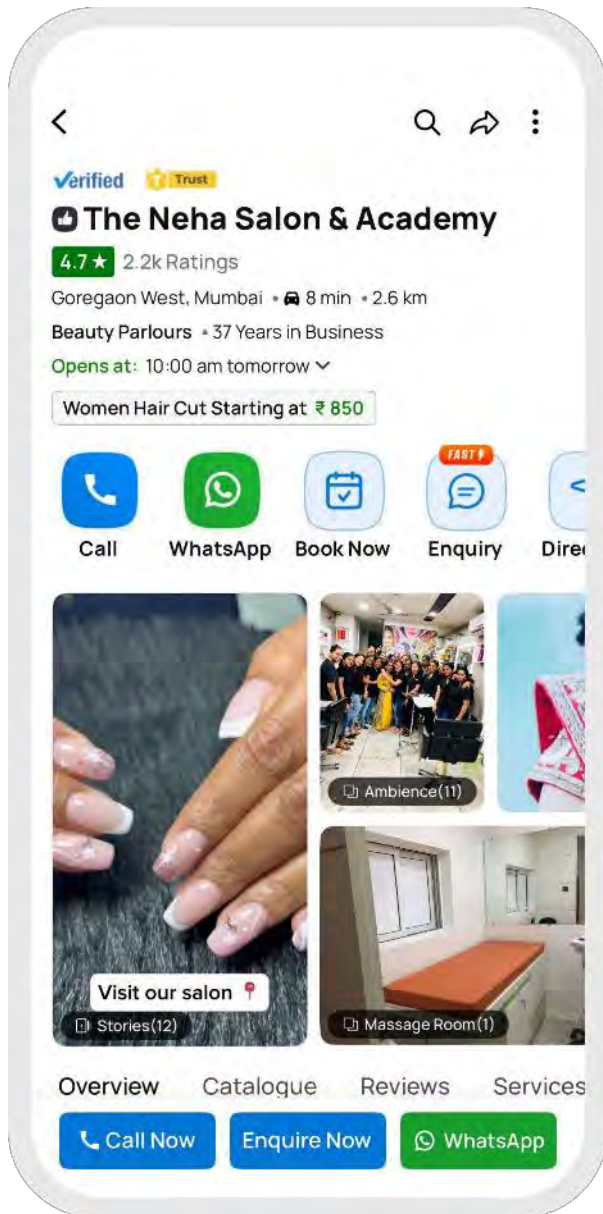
Verified Trust

The Neha Salon & Academy

4.7 ★ 2.2k Ratings

Goregaon West, Mumbai • 8 min • 2.6 km

Beauty Parlours • 37 Years in Business

Opens at: 10:00 am tomorrow

Women Hair Cut Starting at ₹ 850

Call
WhatsApp
Book Now
FAST
Enquiry
Direc

Ambience(11)

Visit our salon

Stories(12)

Massage Room(1)

Overview Catalogue Reviews Services

Call Now Enquire Now WhatsApp